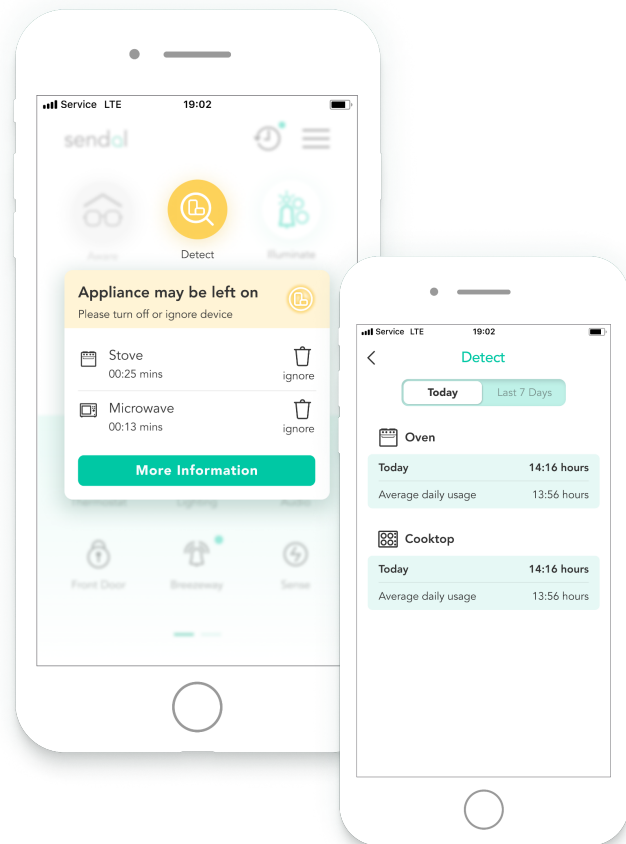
Service LTE 19:02

sendal

Assist

Detect

Illuminate

Appliance may be left on

Please turn off or ignore device

Stove
00:25 mins
ignore

Microwave
00:13 mins
ignore

More Information

Harmonise

Lighting

Audio

Front Door

Breezeway

Sense

Service LTE 19:02

Detect

Today

Last 7 Days

Oven

| Today | 14:16 hours |
|---|---|
| Average daily usage | 13:56 hours |

Cooktop

| Today | 14:16 hours |
|---|---|
| Average daily usage | 13:56 hours |